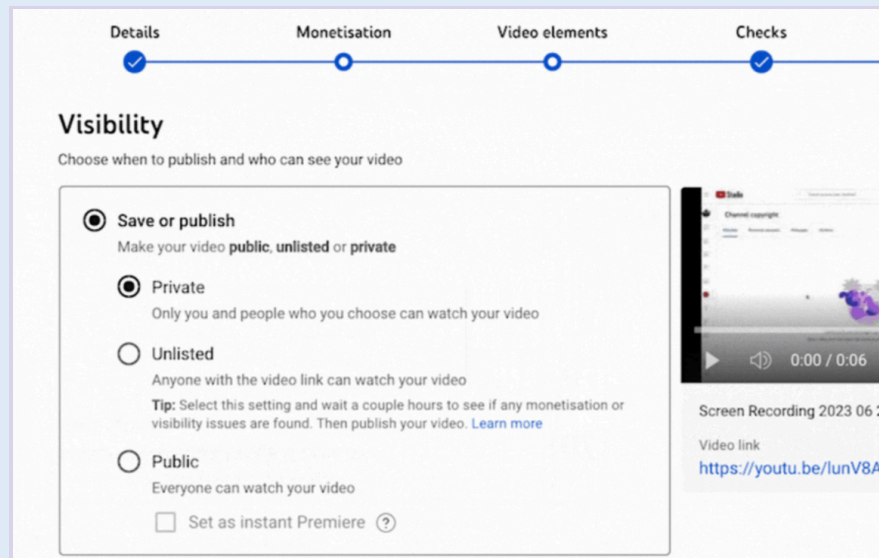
Details Monetisation Video elements Checks

Visibility

Choose when to publish and who can see your video

Save or publish

Make your video **public**, **unlisted** or **private**

Private

Only you and people who you choose can watch your video

Unlisted

Anyone with the video link can watch your video

**Tip:** Select this setting and wait a couple hours to see if any monetisation or visibility issues are found. Then publish your video. Learn more

Public

Everyone can watch your video

Set as instant Premiere ?

Studio

Channel copyright

0:00 / 0:06

Screen Recording 2023 06 2

Video link

https://youtu.be/lunV8A